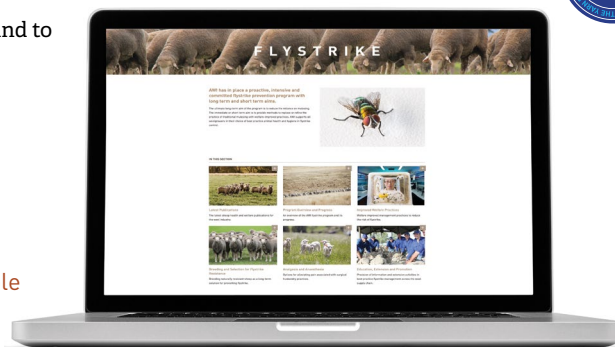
nd to

le

FLYSTRIKE

AWI has in place a proactive, intensive and committed flystrike prevention program with long term and short term aims.

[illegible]

IN THIS SECTION

Latest Publications

Program Overview and Progress

Improved Welfare Practices

Breeding and Selection for Flystrike Resistance

Husbandry and Management

Education, Extension and Promotion